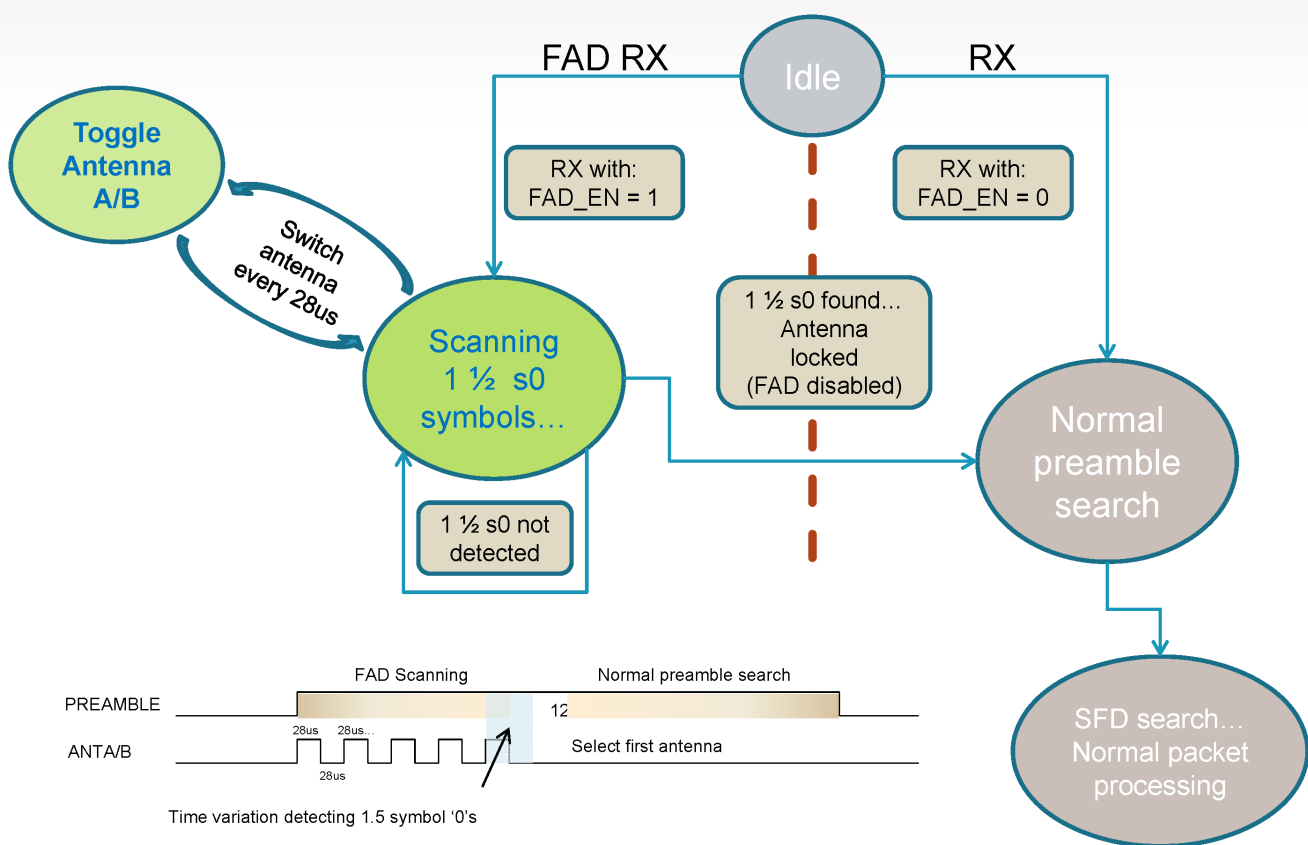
FAD RX

Idle

RX

Toggle Antenna A/B

RX with: FAD_EN = 1

RX with: FAD_EN = 0

Switch antenna every 28us

1 ½ s0 found… Antenna locked (FAD disabled)

Scanning 1 ½ s0 symbols…

Normal preamble search

1 ½ s0 not detected

FAD Scanning

Normal preamble search

PREAMBLE

12

28us

28us…

ANTA/B

28us

Select first antenna

Time variation detecting 1.5 symbol '0's

SFD search… Normal packet processing